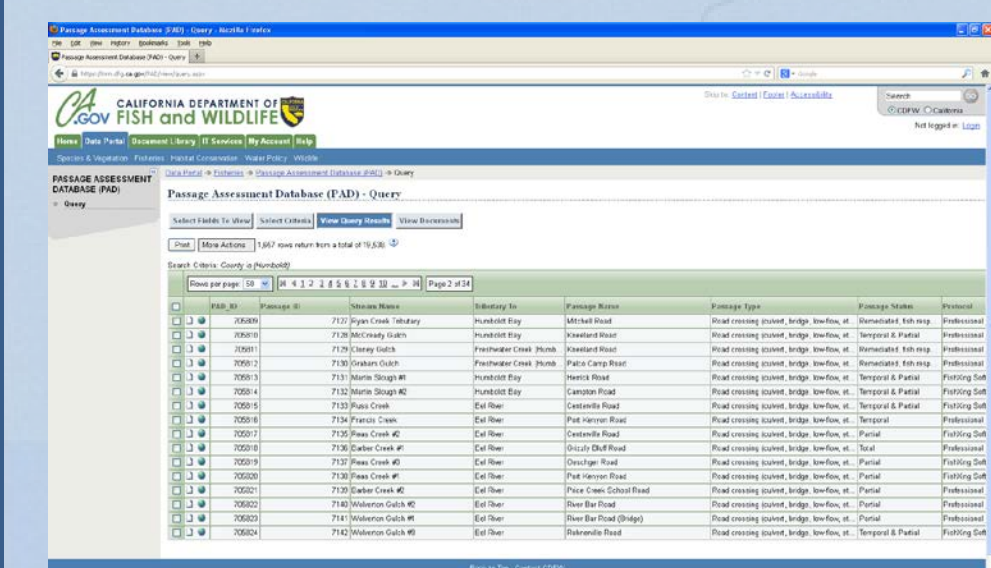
Passage Assessment Database (PAD) - Query - Mozilla Firefox

File Edit View History Bookmarks Tools Help

Passage Assessment Database (PAD) - Query

https://nrm.dfg.ca.gov/PAD/view/query.aspx

CA.GOV CALIFORNIA DEPARTMENT OF FISH and WILDLIFE

Skip to: Content | Footer | Accessibility

Search

CDFW California

Not logged in: Login

Home | Data Portal | Document Library | IT Services | My Account | Help

Species & Vegetation · Fisheries · Habitat Conservation · Water Policy · Wildlife

PASSAGE ASSESSMENT DATABASE (PAD)

Query

Data Portal -> Fisheries -> Passage Assessment Database (PAD) -> Query

Passage Assessment Database (PAD) - Query

Select Fields To View | Select Criteria | View Query Results | View Documents

Print | More Actions | 1,667 rows return from a total of 19,538

Search Criteria: County is (Humboldt)

Rows per page: 50 | 1 2 3 4 5 6 7 8 9 10 ... | Page 2 of 34

| PAD_ID | Passage ID | Stream Name | Tributary To | Passage Name | Passage Type | Passage Status | Protocol |
|---|---|---|---|---|---|---|---|
| 705809 | 7127 | Ryan Creek Tributary | Humboldt Bay | Mitchell Road | Road crossing (culvert, bridge, low-flow, et... | Remediated, fish resp... | Professional |
| 705810 | 7128 | McCready Gulch | Humboldt Bay | Kneeland Road | Road crossing (culvert, bridge, low-flow, et... | Temporal & Partial | Professional |
| 705811 | 7129 | Cloney Gulch | Freshwater Creek (Humb... | Kneeland Road | Road crossing (culvert, bridge, low-flow, et... | Remediated, fish resp... | Professional |
| 705812 | 7130 | Graham Gulch | Freshwater Creek (Humb... | Falco Camp Road | Road crossing (culvert, bridge, low-flow, et... | Remediated, fish resp... | Professional |
| 705813 | 7131 | Martin Slough #1 | Humboldt Bay | Herrick Road | Road crossing (culvert, bridge, low-flow, et... | Temporal & Partial | FishXing Soft |
| 705814 | 7132 | Martin Slough #2 | Humboldt Bay | Campton Road | Road crossing (culvert, bridge, low-flow, et... | Temporal & Partial | FishXing Soft |
| 705815 | 7133 | Russ Creek | Eel River | Centerville Road | Road crossing (culvert, bridge, low-flow, et... | Temporal & Partial | FishXing Soft |
| 705816 | 7134 | Francis Creek | Eel River | Port Kenyon Road | Road crossing (culvert, bridge, low-flow, et... | Temporal | Professional |
| 705817 | 7135 | Reas Creek #2 | Eel River | Centerville Road | Road crossing (culvert, bridge, low-flow, et... | Partial | FishXing Soft |
| 705818 | 7136 | Barber Creek #1 | Eel River | Grizzly Bluff Road | Road crossing (culvert, bridge, low-flow, et... | Total | Professional |
| 705819 | 7137 | Reas Creek #3 | Eel River | Oeschger Road | Road crossing (culvert, bridge, low-flow, et... | Partial | FishXing Soft |
| 705820 | 7138 | Reas Creek #1 | Eel River | Port Kenyon Road | Road crossing (culvert, bridge, low-flow, et... | Partial | FishXing Soft |
| 705821 | 7139 | Barber Creek #2 | Eel River | Price Creek School Road | Road crossing (culvert, bridge, low-flow, et... | Partial | Professional |
| 705822 | 7140 | Wolverton Gulch #2 | Eel River | River Bar Road | Road crossing (culvert, bridge, low-flow, et... | Partial | Professional |
| 705823 | 7141 | Wolverton Gulch #1 | Eel River | River Bar Road (Bridge) | Road crossing (culvert, bridge, low-flow, et... | Partial | Professional |
| 705824 | 7142 | Wolverton Gulch #3 | Eel River | Rohnerville Road | Road crossing (culvert, bridge, low-flow, et... | Temporal & Partial | FishXing Soft |

Back to Top · Contact CDFW